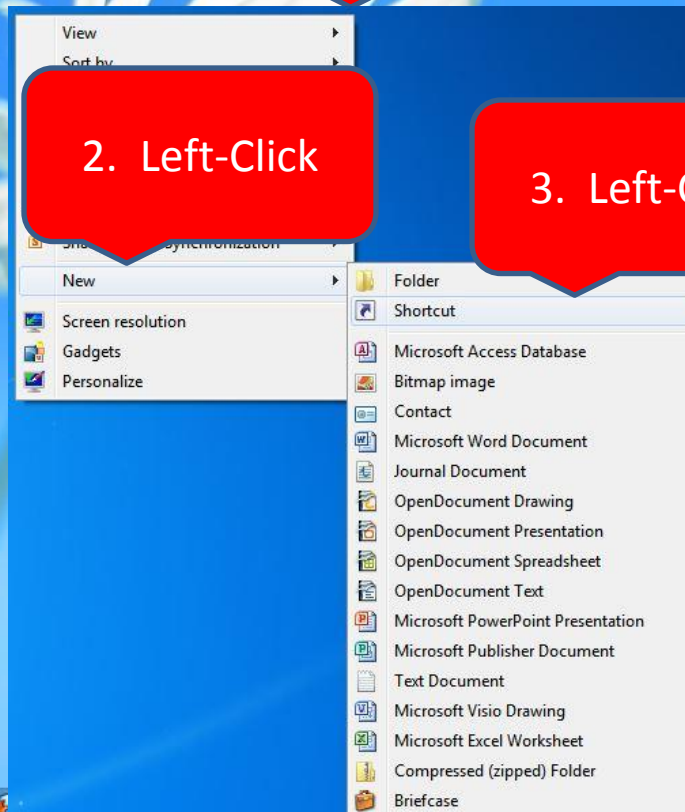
View
Sort by

2. Left-Click

3. Left-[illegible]

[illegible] Synchronization

New

Screen resolution
Gadgets
Personalize

Folder
Shortcut
Microsoft Access Database
Bitmap image
Contact
Microsoft Word Document
Journal Document
OpenDocument Drawing
OpenDocument Presentation
OpenDocument Spreadsheet
OpenDocument Text
Microsoft PowerPoint Presentation
Microsoft Publisher Document
Text Document
Microsoft Visio Drawing
Microsoft Excel Worksheet
Compressed (zipped) Folder
Briefcase